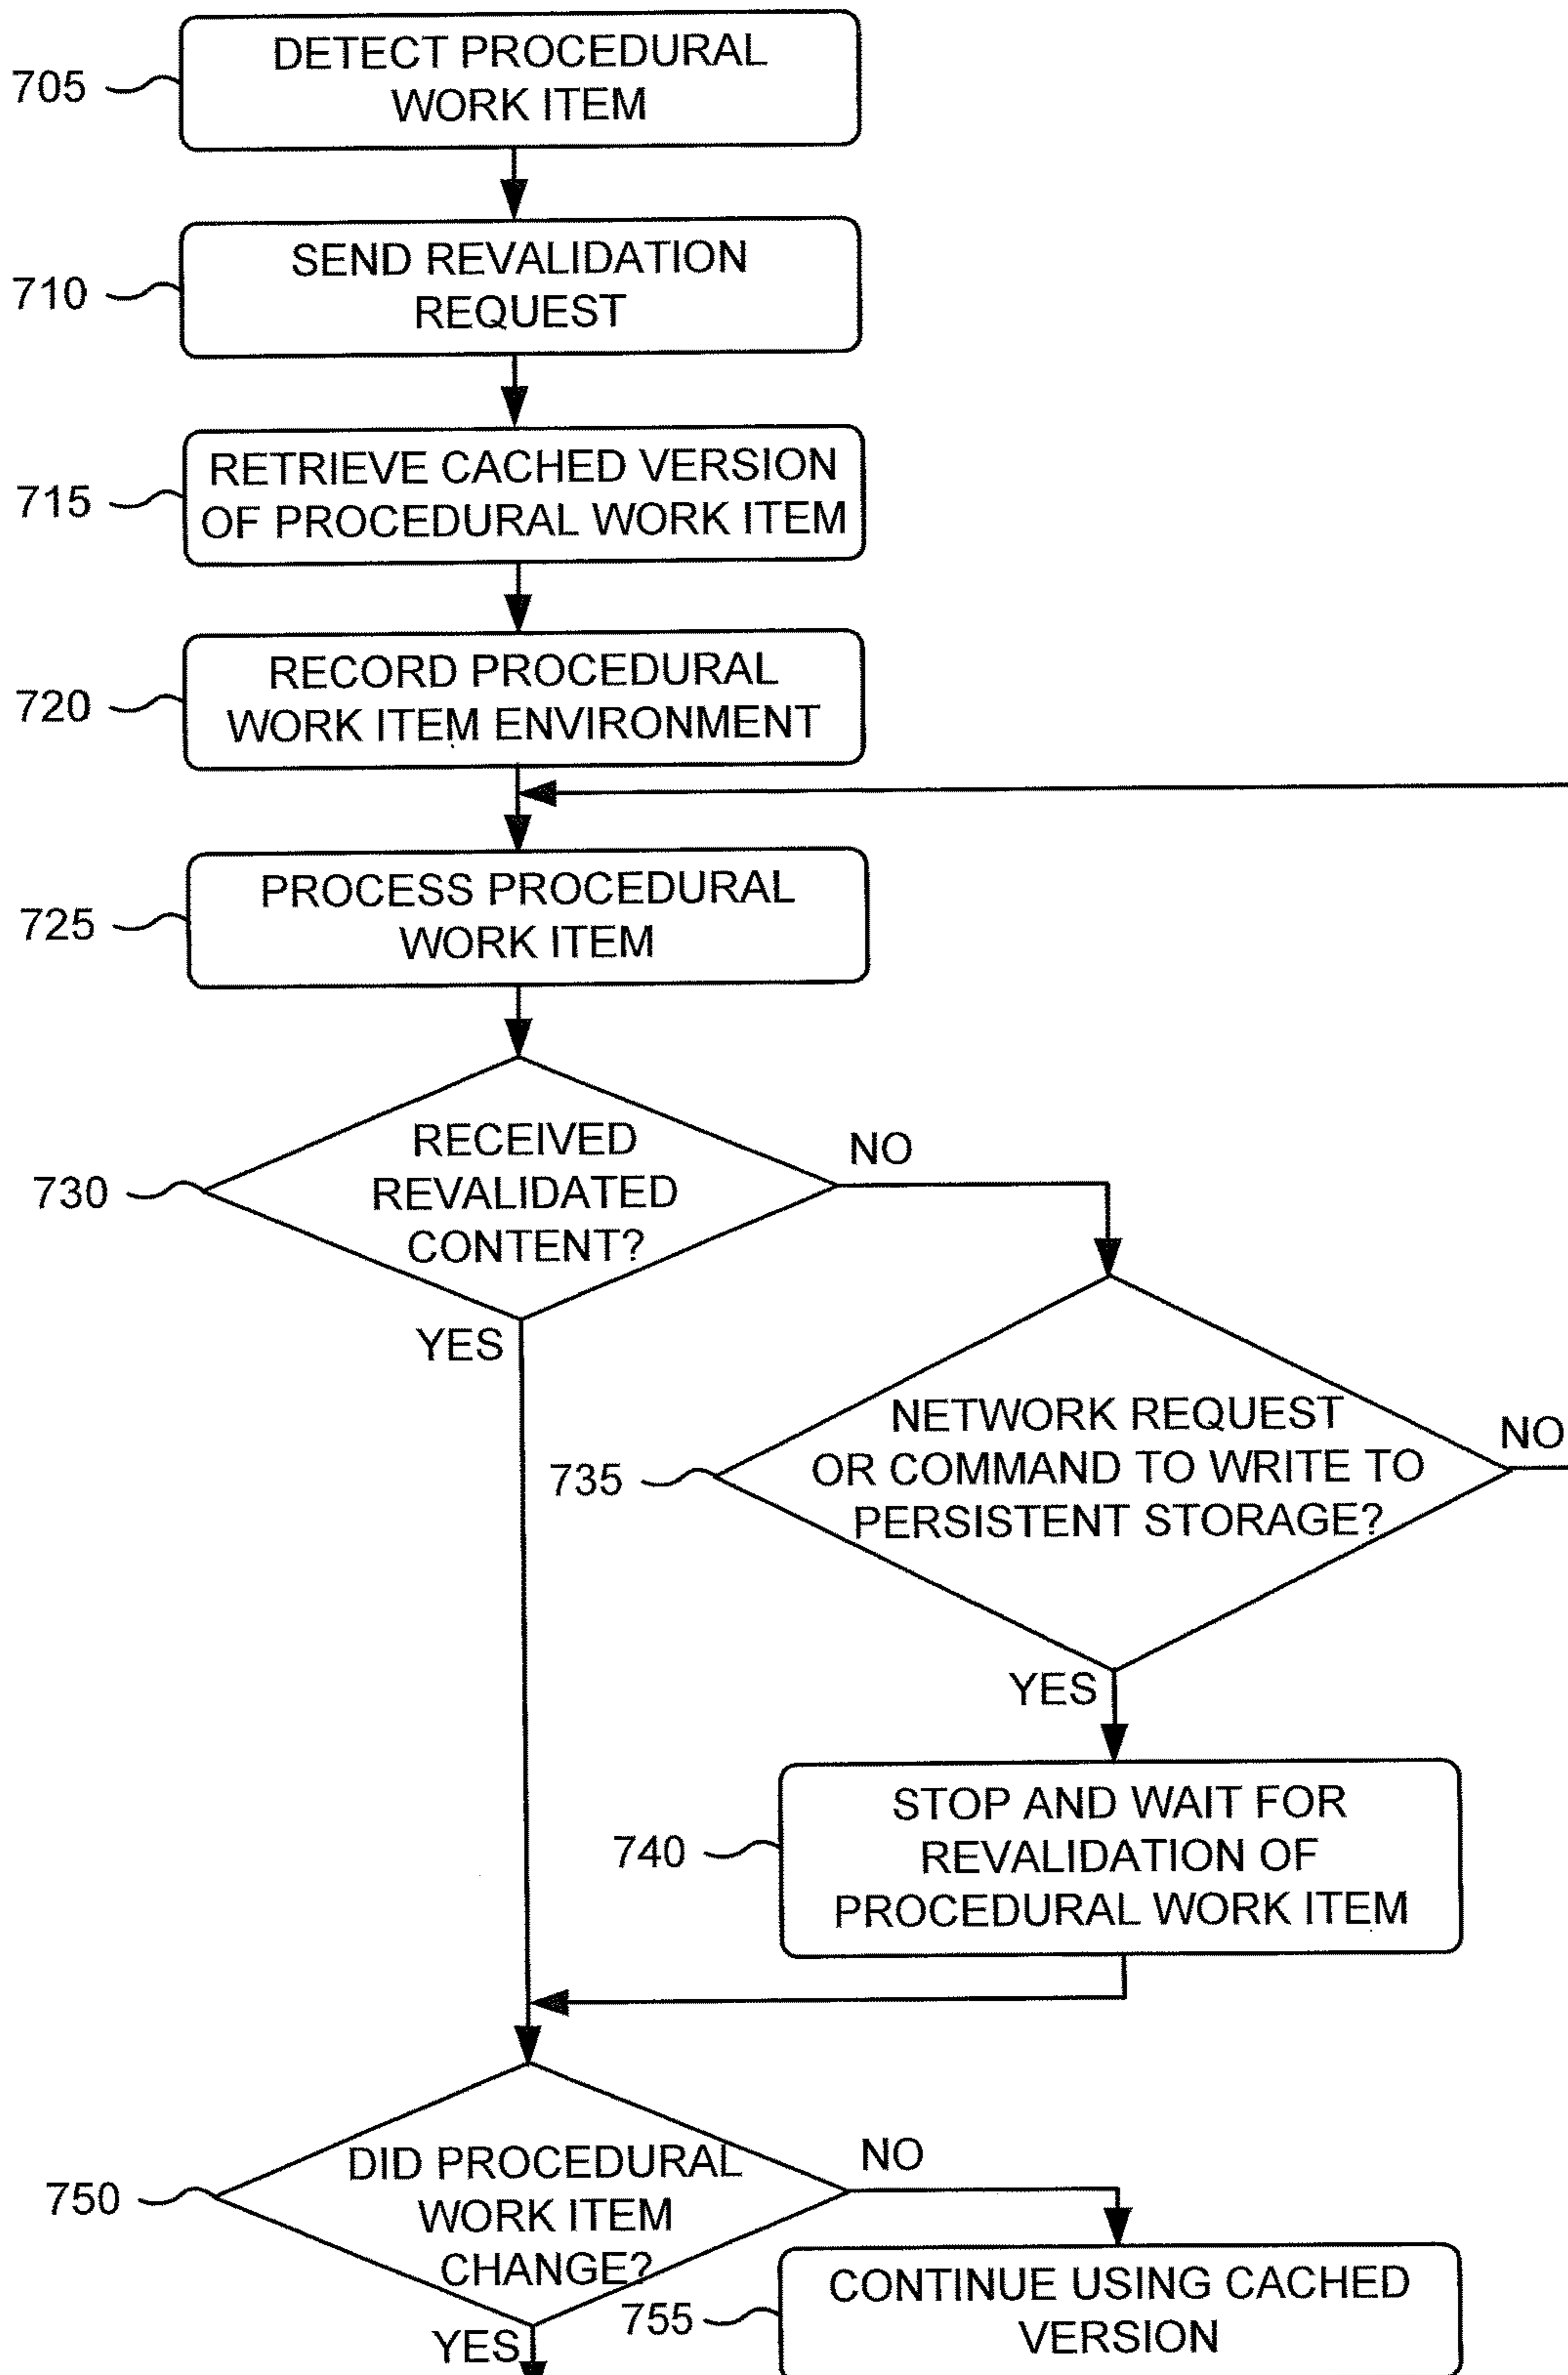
705
DETECT PROCEDURAL WORK ITEM

710
SEND REVALIDATION REQUEST

715
RETRIEVE CACHED VERSION OF PROCEDURAL WORK ITEM

720
RECORD PROCEDURAL WORK ITEM ENVIRONMENT

725
PROCESS PROCEDURAL WORK ITEM

730
RECEIVED REVALIDATED CONTENT?

NO

YES

735
NETWORK REQUEST OR COMMAND TO WRITE TO PERSISTENT STORAGE?

NO

YES

740
STOP AND WAIT FOR REVALIDATION OF PROCEDURAL WORK ITEM

750
DID PROCEDURAL WORK ITEM CHANGE?

NO

YES

755
CONTINUE USING CACHED VERSION